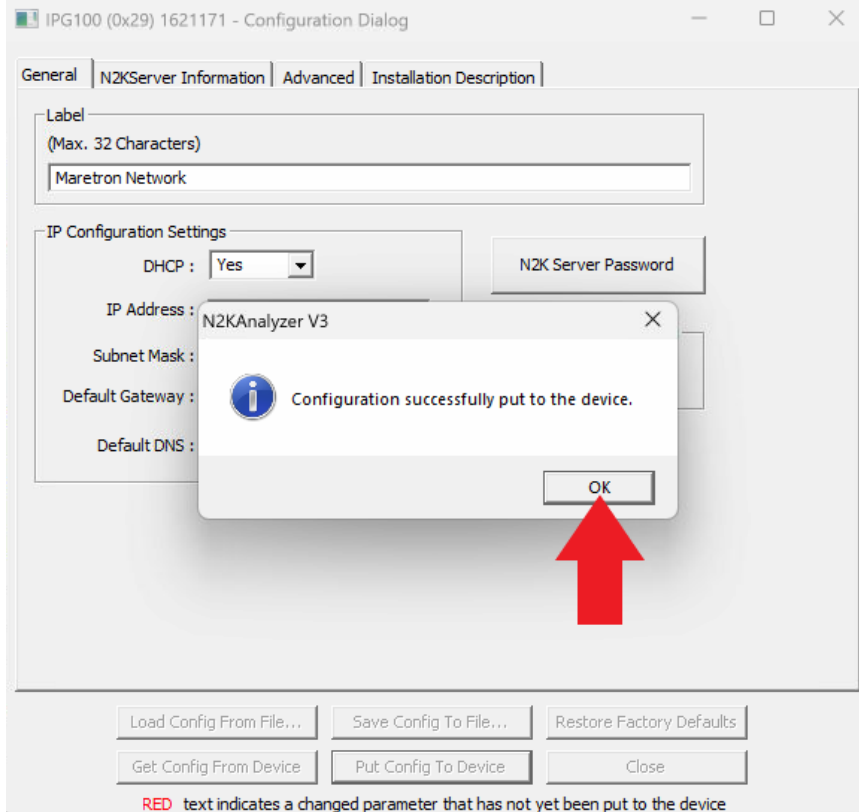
IPG100 (0x29) 1621171 - Configuration Dialog

General | N2KServer Information | Advanced | Installation Description

Label
(Max. 32 Characters)
Maretron Network

IP Configuration Settings
DHCP : Yes
IP Address :
Subnet Mask :
Default Gateway :
Default DNS :

N2K Server Password

N2KAnalyzer V3
Configuration successfully put to the device.
OK

Load Config From File...
Save Config To File...
Restore Factory Defaults
Get Config From Device
Put Config To Device
Close

RED text indicates a changed parameter that has not yet been put to the device